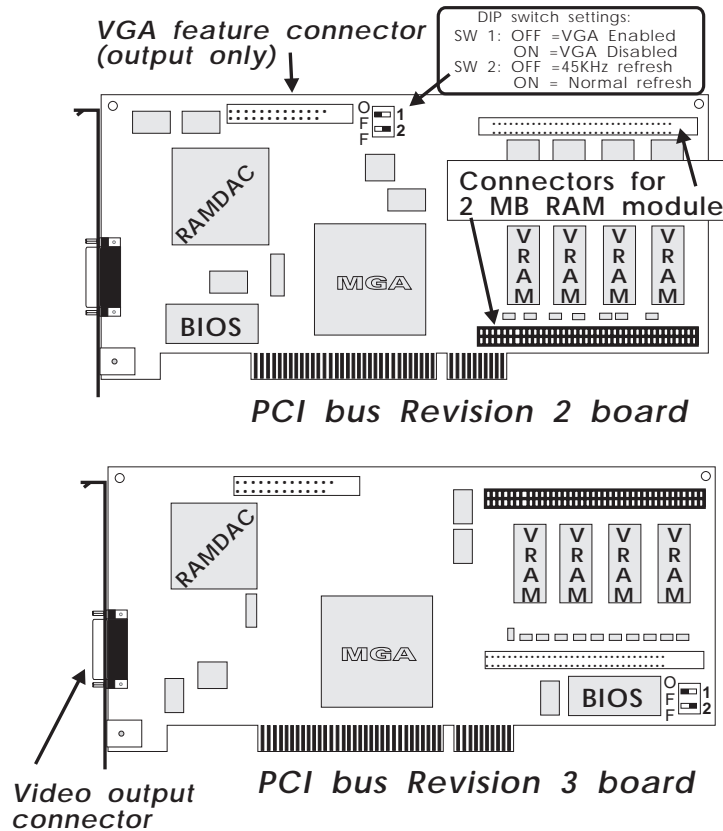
VGA feature connector (output only)

DIP switch settings:
SW 1: OFF =VGA Enabled
ON =VGA Disabled
SW 2: OFF =45KHz refresh
ON = Normal refresh

O
F
F
1
2

Connectors for 2 MB RAM module

RAMDAC

MGA

BIOS

V R A M
V R A M
V R A M
V R A M

PCI bus Revision 2 board

RAMDAC

V R A M
V R A M
V R A M
V R A M

MGA

BIOS

O
F
F
1
2

Video output connector

PCI bus Revision 3 board